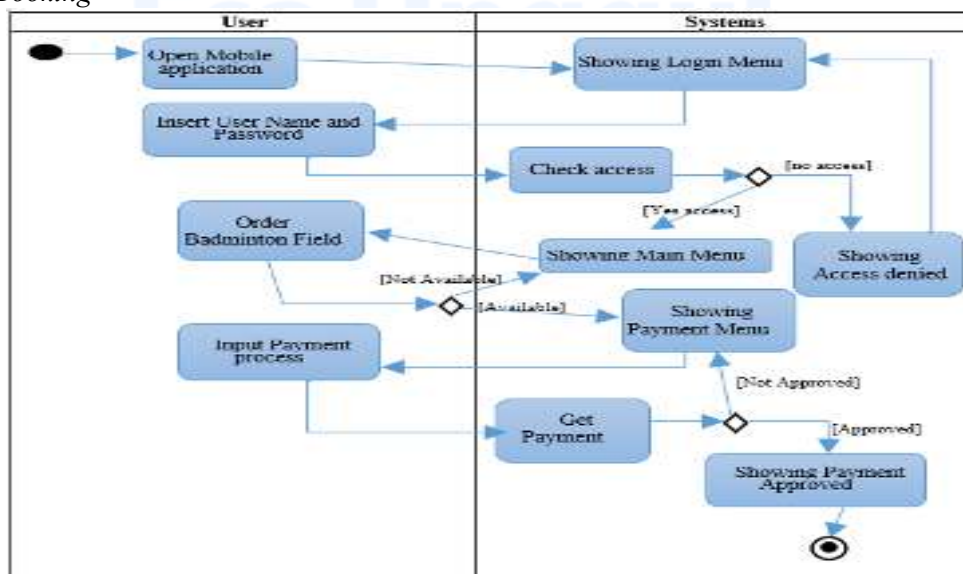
Booking

User

Systems

Open Mobile application

Showing Login Menu

Insert User Name and Password

Check access

[no access]

[Yes access]

Order Badminton Field

Showing Main Menu

Showing Access denied

[Not Available]

[Available]

Showing Payment Menu

Input Payment process

[Not Approved]

Get Payment

[Approved]

Showing Payment Approved